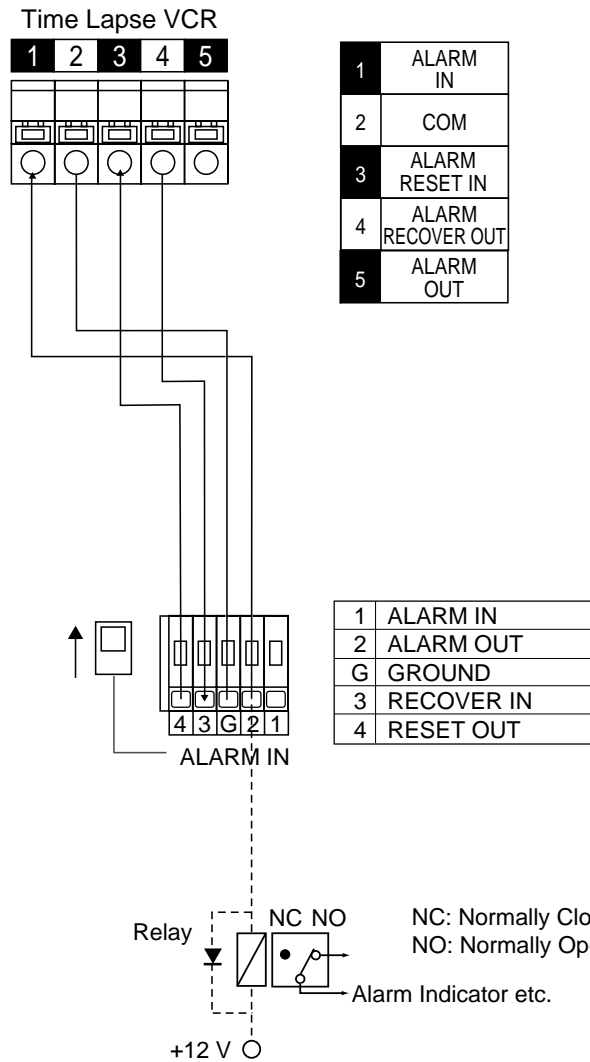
Time Lapse VCR

1 2 3 4 5

| | |
|---|---|
| 1 | ALARM IN |
| 2 | COM |
| 3 | ALARM RESET IN |
| 4 | ALARM RECOVER OUT |
| 5 | ALARM OUT |

| | |
|---|---|
| 1 | ALARM IN |
| 2 | ALARM OUT |
| G | GROUND |
| 3 | RECOVER IN |
| 4 | RESET OUT |

4 3 G 2 1

ALARM IN

Relay

NC NO

NC: Normally Clo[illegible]
NO: Normally Op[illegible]

Alarm Indicator etc.

+12 V